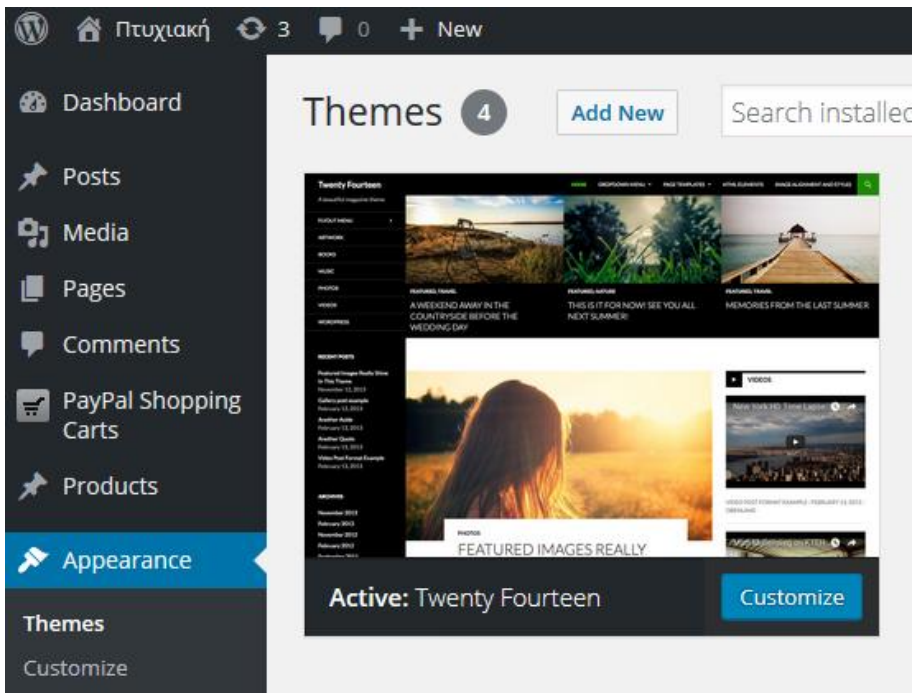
Πτυχιακή 3 0 New

Dashboard

Posts

Media

Pages

Comments

PayPal Shopping Carts

Products

Appearance

Themes

Customize

Themes 4 Add New Search installed

Twenty Fourteen

A beautiful magazine theme

HOME DROPDOWN MENU PAGE TEMPLATES HTML ELEMENTS IMAGE ALIGNMENT AND STYLES

FEATURED, TRAVEL
A WEEKEND AWAY IN THE COUNTRYSIDE BEFORE THE WEDDING DAY

FEATURED, NATURE
THIS IS IT FOR NOW! SEE YOU ALL NEXT SUMMER!

FEATURED, TRAVEL
MEMORIES FROM THE LAST SUMMER

RECENT POSTS

ARCHIVES

VIDEOS

New York HD Time Lapse

PHOTOS
FEATURED IMAGES REALLY

Active: Twenty Fourteen

Customize